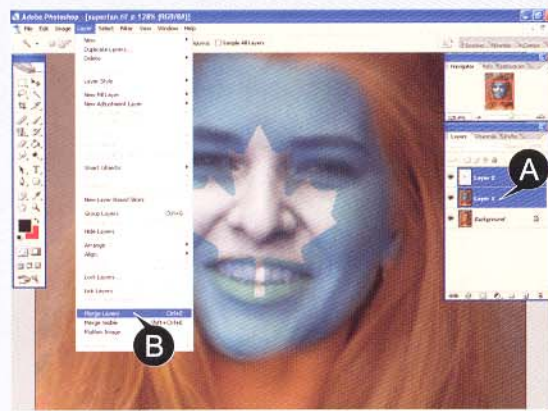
Adobe Photoshop - [superfan.tif @ 128% (RGB/8)]

File Edit Image Layer Select Filter View Window Help

Sample All Layers

New
Duplicate Layer...
Delete

Layer Style

New Fill Layer
New Adjustment Layer

Smart Objects

New Layer Based Slice

Group Layers Ctrl+G

Hide Layers

Arrange
Align

Lock Layers...

Link Layers

Merge Layers Ctrl+E
Merge Visible Shift+Ctrl+E
Flatten Image

Navigator

Layers

Layer 2

Layer 1

Background

A

B